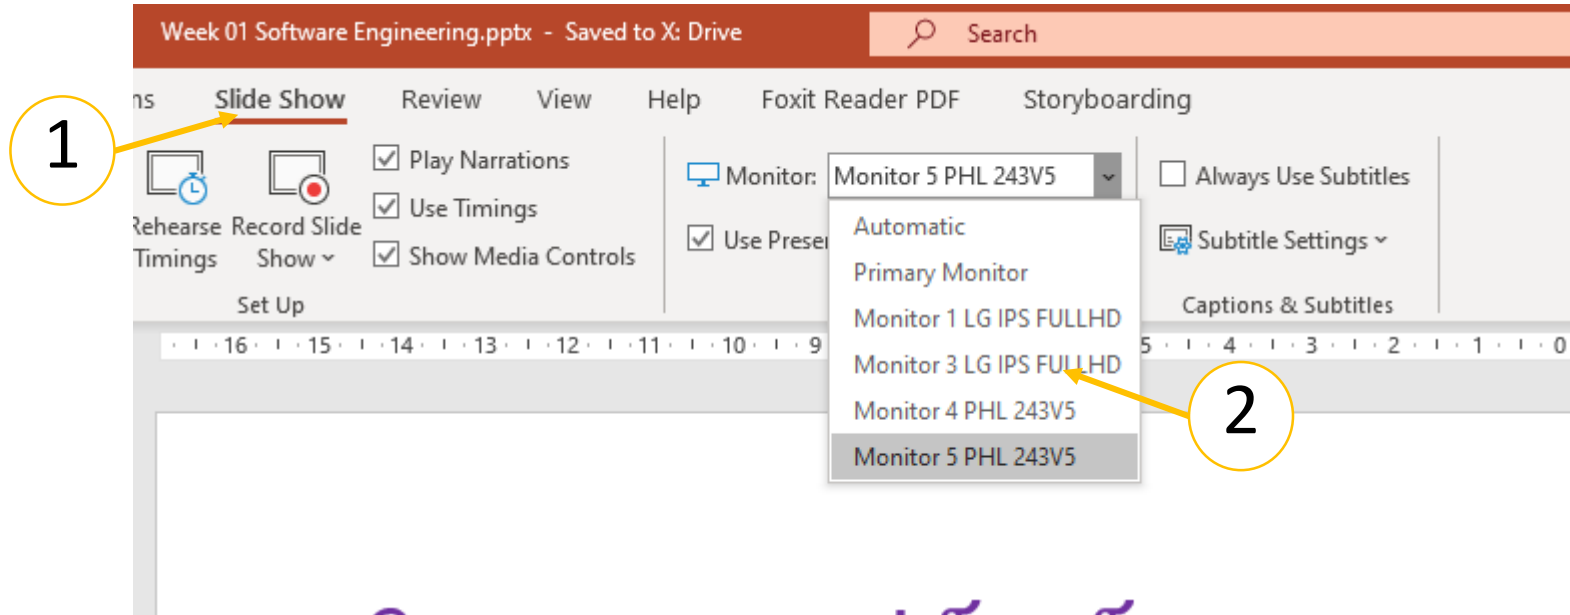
Week 01 Software Engineering.pptx - Saved to X: Drive

Search

ns Slide Show Review View Help Foxit Reader PDF Storyboarding

1

Rehearse Timings

Record Slide Show

Play Narrations

Use Timings

Show Media Controls

Set Up

Monitor: Monitor 5 PHL 243V5

Use Preser

Automatic

Primary Monitor

Monitor 1 LG IPS FULLHD

Monitor 3 LG IPS FULLHD

Monitor 4 PHL 243V5

Monitor 5 PHL 243V5

2

Always Use Subtitles

Subtitle Settings

Captions & Subtitles

16 · 15 · 14 · 13 · 12 · 11 · 10 · 9 5 · 4 · 3 · 2 · 1 · 0